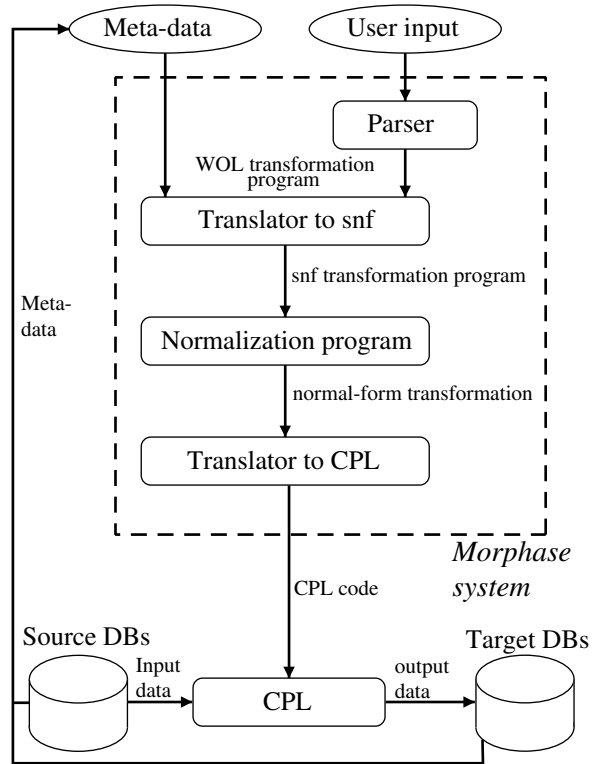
Meta-data

User input

Parser

WOL transformation program

Translator to snf

snf transformation program

Meta-data

Normalization program

normal-form transformation

Translator to CPL

Morphase system

CPL code

Source DBs

Target DBs

Input data

CPL

output data